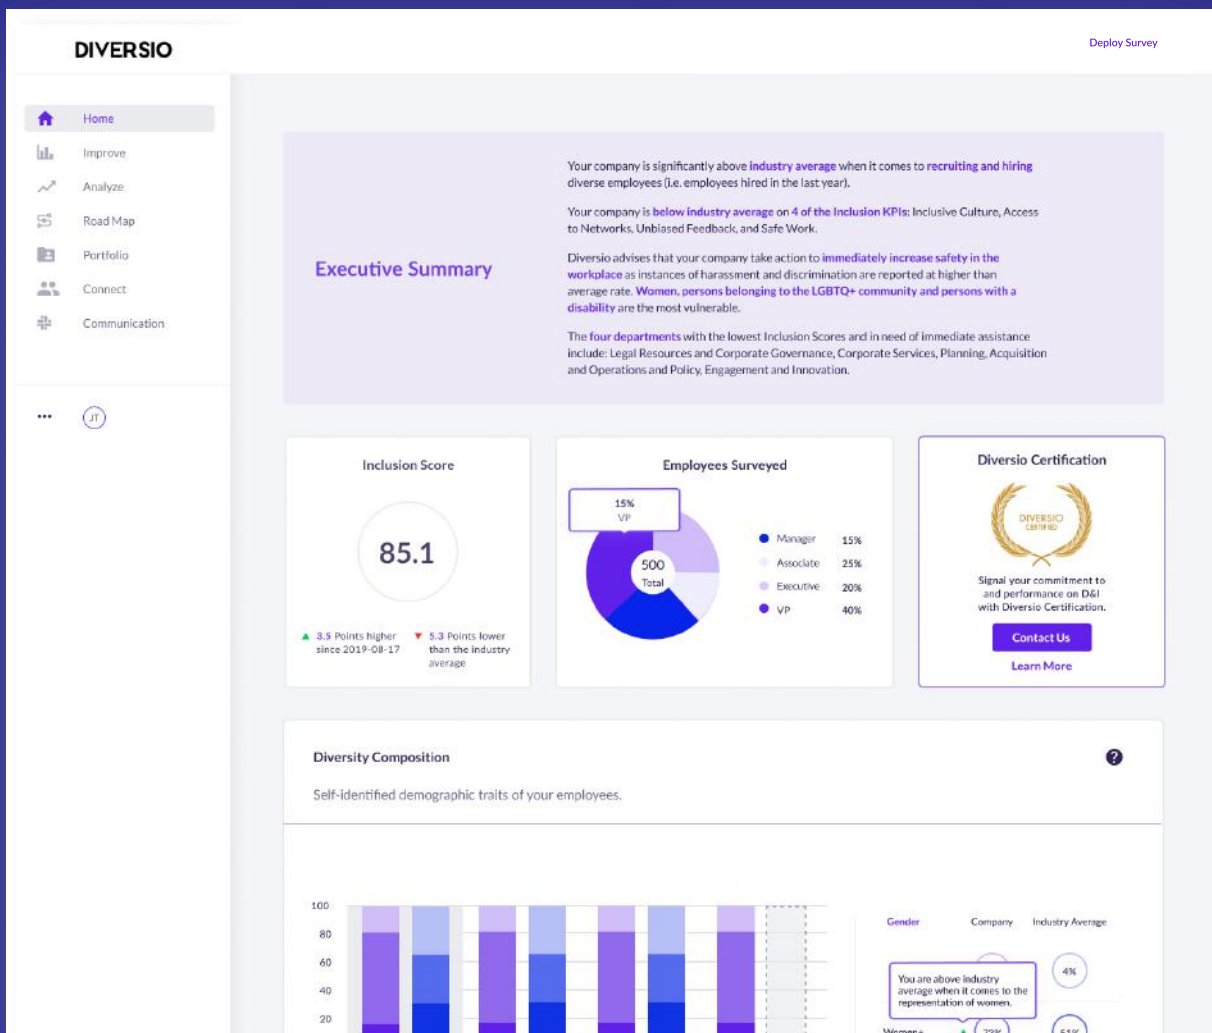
DIVERSIO

Deploy Survey

Home
Improve
Analyze
Road Map
Portfolio
Connect
Communication

•••
JT

Executive Summary

Your company is significantly above industry average when it comes to recruiting and hiring diverse employees (i.e. employees hired in the last year).

Your company is below industry average on 4 of the Inclusion KPIs: Inclusive Culture, Access to Networks, Unbiased Feedback, and Safe Work.

Diversio advises that your company take action to immediately increase safety in the workplace as instances of harassment and discrimination are reported at higher than average rate. Women, persons belonging to the LGBTQ+ community and persons with a disability are the most vulnerable.

The four departments with the lowest Inclusion Scores and in need of immediate assistance include: Legal Resources and Corporate Governance, Corporate Services, Planning, Acquisition and Operations and Policy, Engagement and Innovation.

Inclusion Score

85.1

3.5 Points higher since 2019-08-17

5.3 Points lower than the industry average

Employees Surveyed

15%
VP

500
Total

| Manager | 15% |
|---|---|
| Associate | 25% |
| Executive | 20% |
| VP | 40% |

Diversio Certification

DIVERSIO
CERTIFIED

Signal your commitment to and performance on D&I with Diversio Certification.

Contact Us

Learn More

Diversity Composition

Self-identified demographic traits of your employees.

100
80
60
40
20

Gender
Company
Industry Average

You are above industry average when it comes to the representation of women.

4%

Women
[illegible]
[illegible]